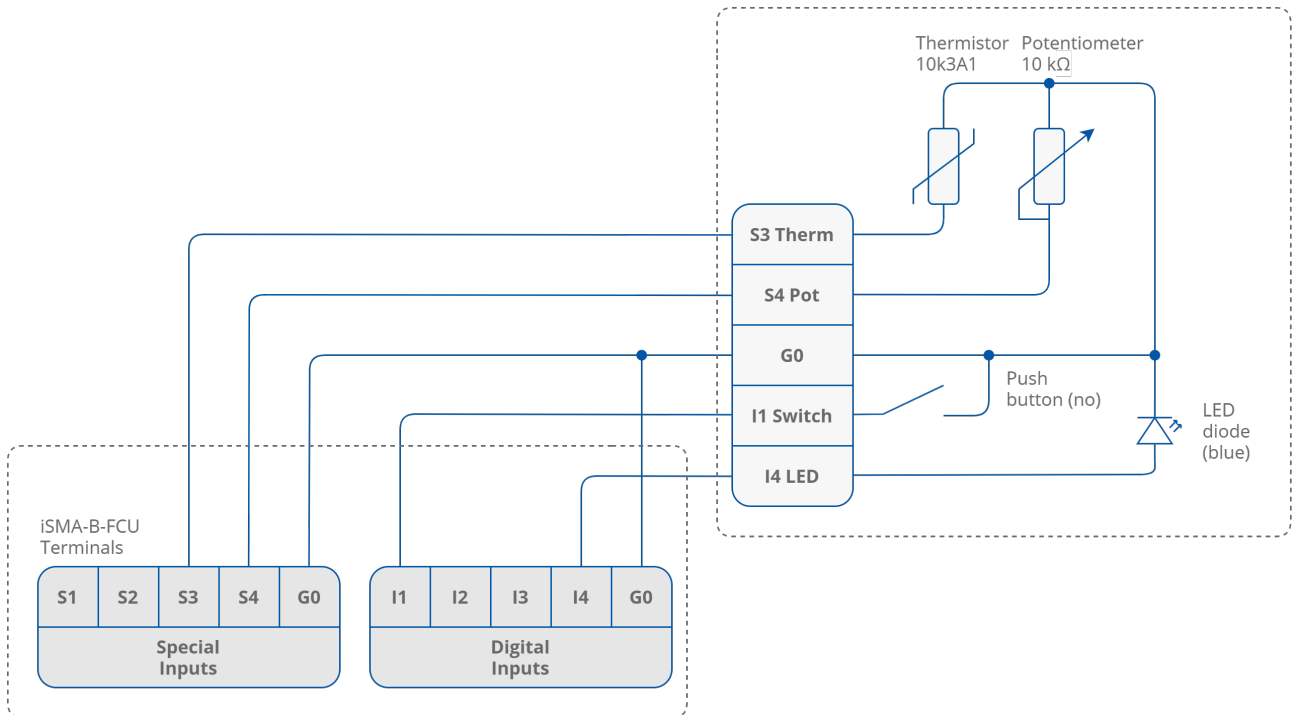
Thermistor
10k3A1

Potentiometer
10 kΩ

S3 Therm
S4 Pot
G0
I1 Switch
I4 LED

Push
button (no)

LED
diode
(blue)

iSMA-B-FCU
Terminals

| S1 | S2 | S3 | S4 | G0 |
|---|---|---|---|---|
| Special Inputs | | | | |

| I1 | I2 | I3 | I4 | G0 |
|---|---|---|---|---|
| Digital Inputs | | | | |